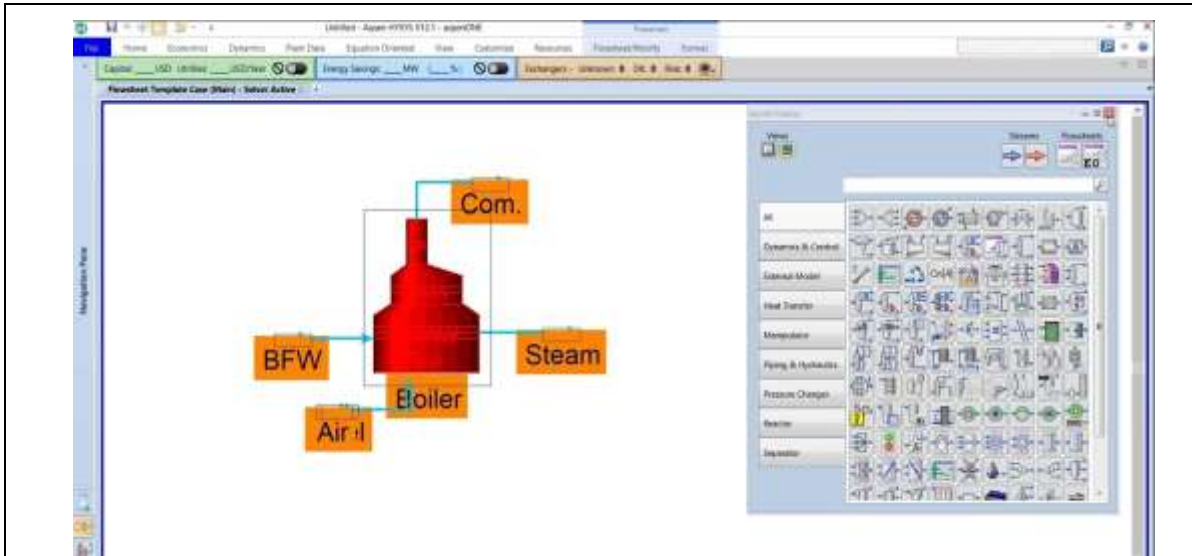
Untitled - Aspen HYSYS V12.1 - aspenONE

File Home Economics Dynamics Plant Data Equation Oriented View Customize Resources Flowsheet/Modify Format

Capital: ___ USD Utilities: ___ USD/Year

Energy Savings: ___ MW ( ___ %)

Exchangers - Unknown: 0 OK: 0 Risk: 0

Flowsheet Template Case (Main) - Solver Active

Navigation Pane

Com.

BFW

Steam

Boiler

Air I

Model Palette

Views

Streams

Flowsheets

All

Dynamics & Control

External Model

Heat Transfer

Manipulator

Piping & Hydraulics

Pressure Changers

Reactor

Separator